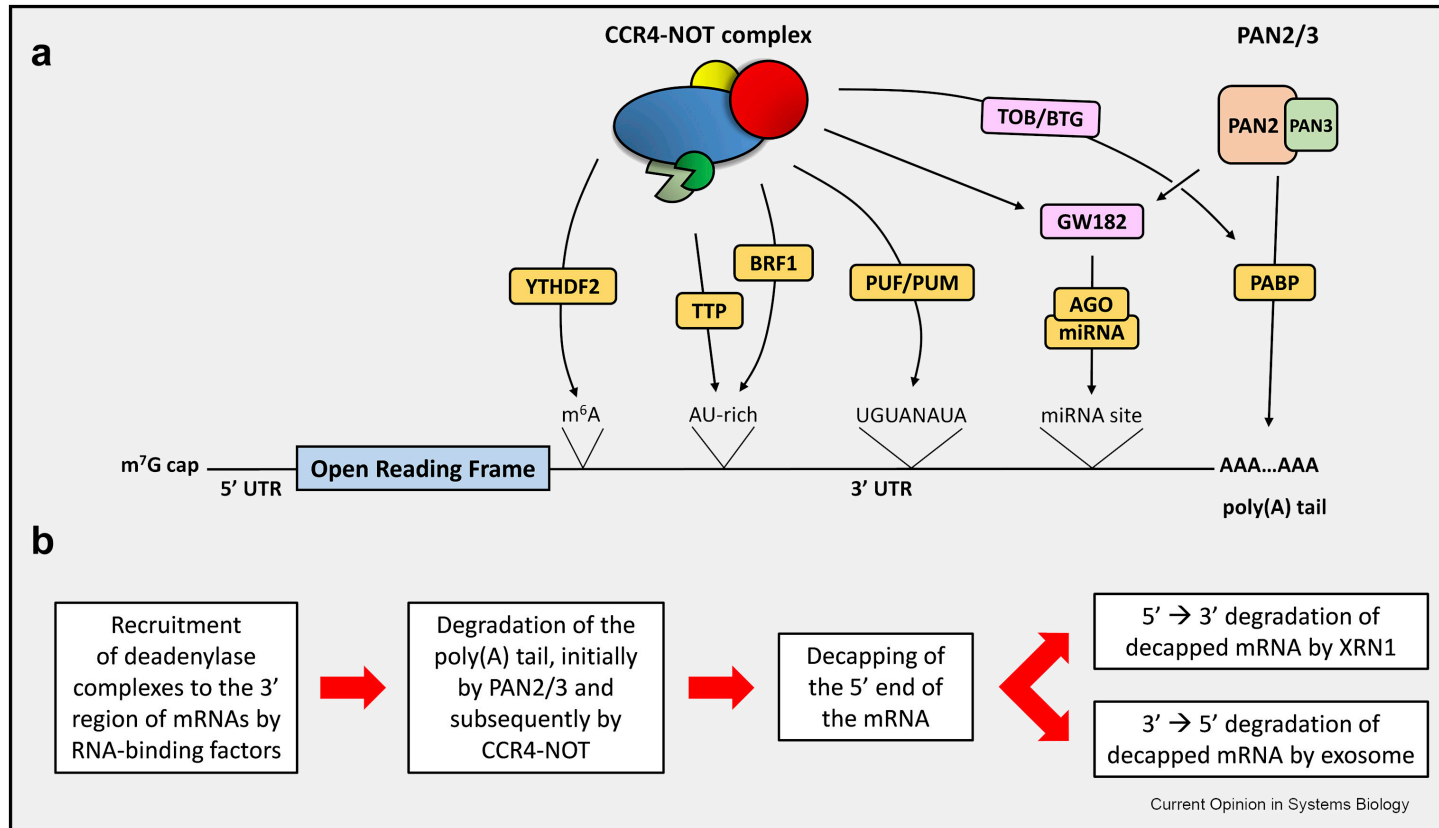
a

CCR4-NOT complex

PAN2/3

TOB/BTG

PAN2 PAN3

GW182

YTHDF2

TTP

BRF1

PUF/PUM

AGO
miRNA

PABP

m$^6$A

AU-rich

UGUANAUA

miRNA site

m$^7$G cap

5' UTR

Open Reading Frame

3' UTR

AAA…AAA

poly(A) tail

b

Recruitment of deadenylase complexes to the 3' region of mRNAs by RNA-binding factors

Degradation of the poly(A) tail, initially by PAN2/3 and subsequently by CCR4-NOT

Decapping of the 5' end of the mRNA

5' → 3' degradation of decapped mRNA by XRN1

3' → 5' degradation of decapped mRNA by exosome

Current Opinion in Systems Biology